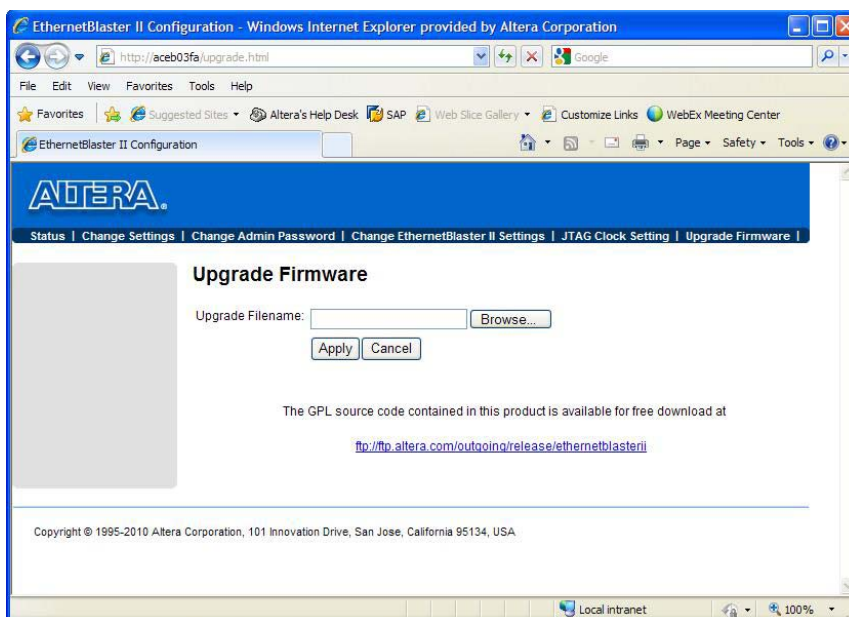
EthernetBlaster II Configuration - Windows Internet Explorer provided by Altera Corporation

http://aceb03fa/upgrade.html

Google

File Edit View Favorites Tools Help

Favorites | Suggested Sites ▾ Altera's Help Desk SAP Web Slice Gallery ▾ Customize Links WebEx Meeting Center

EthernetBlaster II Configuration

Page ▾ Safety ▾ Tools ▾

ALTERA.

Status | Change Settings | Change Admin Password | Change EthernetBlaster II Settings | JTAG Clock Setting | Upgrade Firmware |

Upgrade Firmware

Upgrade Filename: Browse...

Apply Cancel

The GPL source code contained in this product is available for free download at

ftp://ftp.altera.com/outgoing/release/ethernetblasterii

Copyright © 1995-2010 Altera Corporation, 101 Innovation Drive, San Jose, California 95134, USA

Local intranet

100%